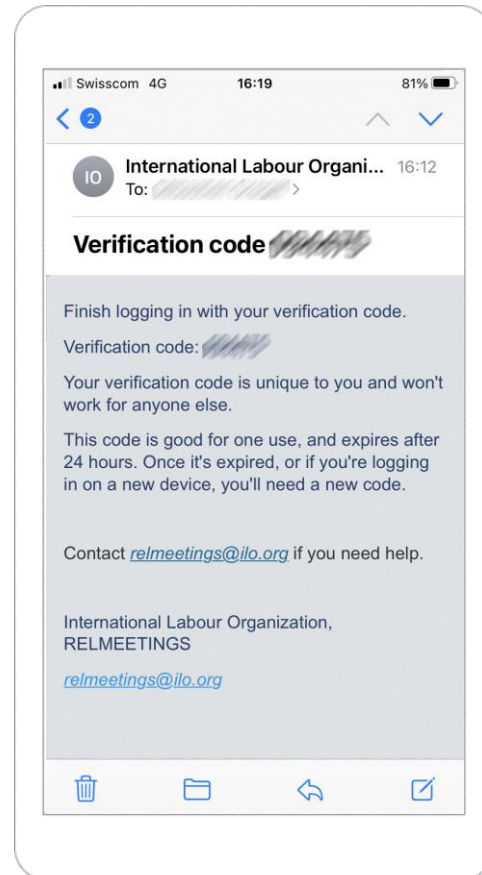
Swisscom 4G 16:19 81%

2

IO International Labour Organi... 16:12
To: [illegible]

Verification code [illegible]

Finish logging in with your verification code.

Verification code: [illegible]

Your verification code is unique to you and won't work for anyone else.

This code is good for one use, and expires after 24 hours. Once it's expired, or if you're logging in on a new device, you'll need a new code.

Contact relmeetings@ilo.org if you need help.

International Labour Organization, RELMEETINGS

relmeetings@ilo.org